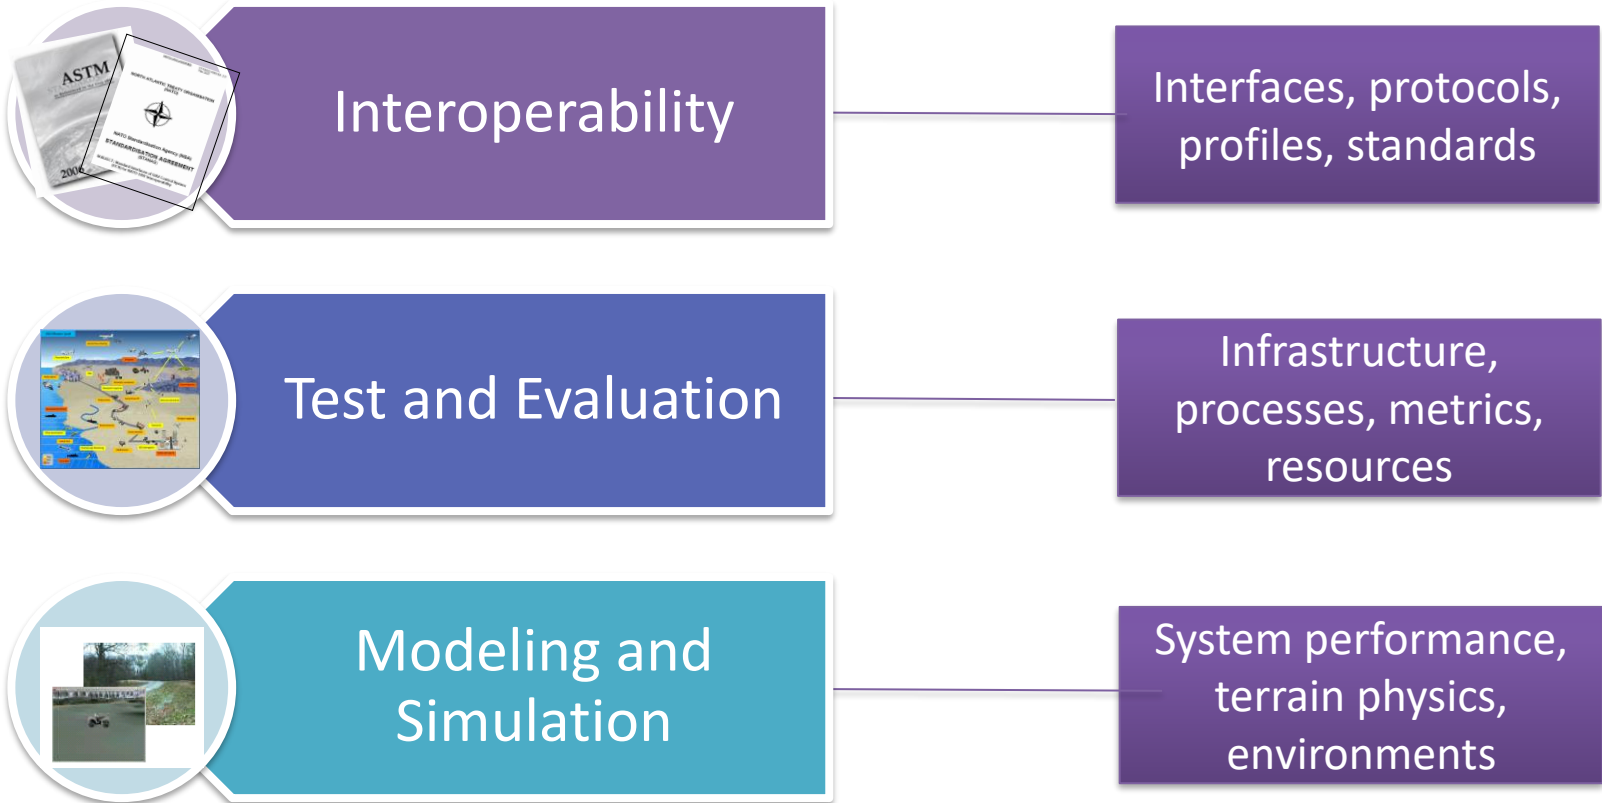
ASTM

2006

STANDARDIZATION AGREEMENT

Interoperability

Interfaces, protocols, profiles, standards

Test and Evaluation

Infrastructure, processes, metrics, resources

Modeling and Simulation

System performance, terrain physics, environments